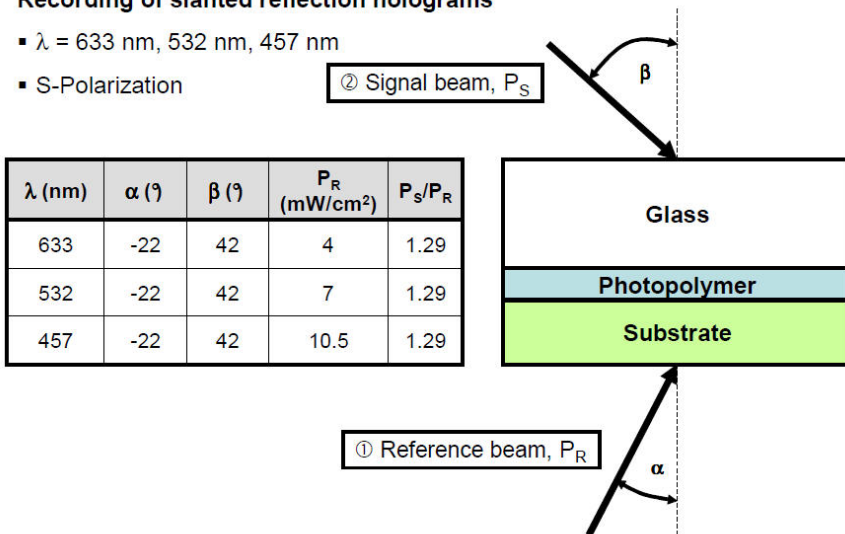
Recording of slanted reflection holograms

▪ $\lambda$ = 633 nm, 532 nm, 457 nm

▪ S-Polarization

② Signal beam, $P_S$

$\beta$

| $\lambda$ (nm) | $\alpha$ (°) | $\beta$ (°) | $P_R$ (mW/cm$^2$) | $P_S/P_R$ |
|---|---|---|---|---|
| 633 | -22 | 42 | 4 | 1.29 |
| 532 | -22 | 42 | 7 | 1.29 |
| 457 | -22 | 42 | 10.5 | 1.29 |

Glass

Photopolymer

Substrate

① Reference beam, $P_R$

$\alpha$